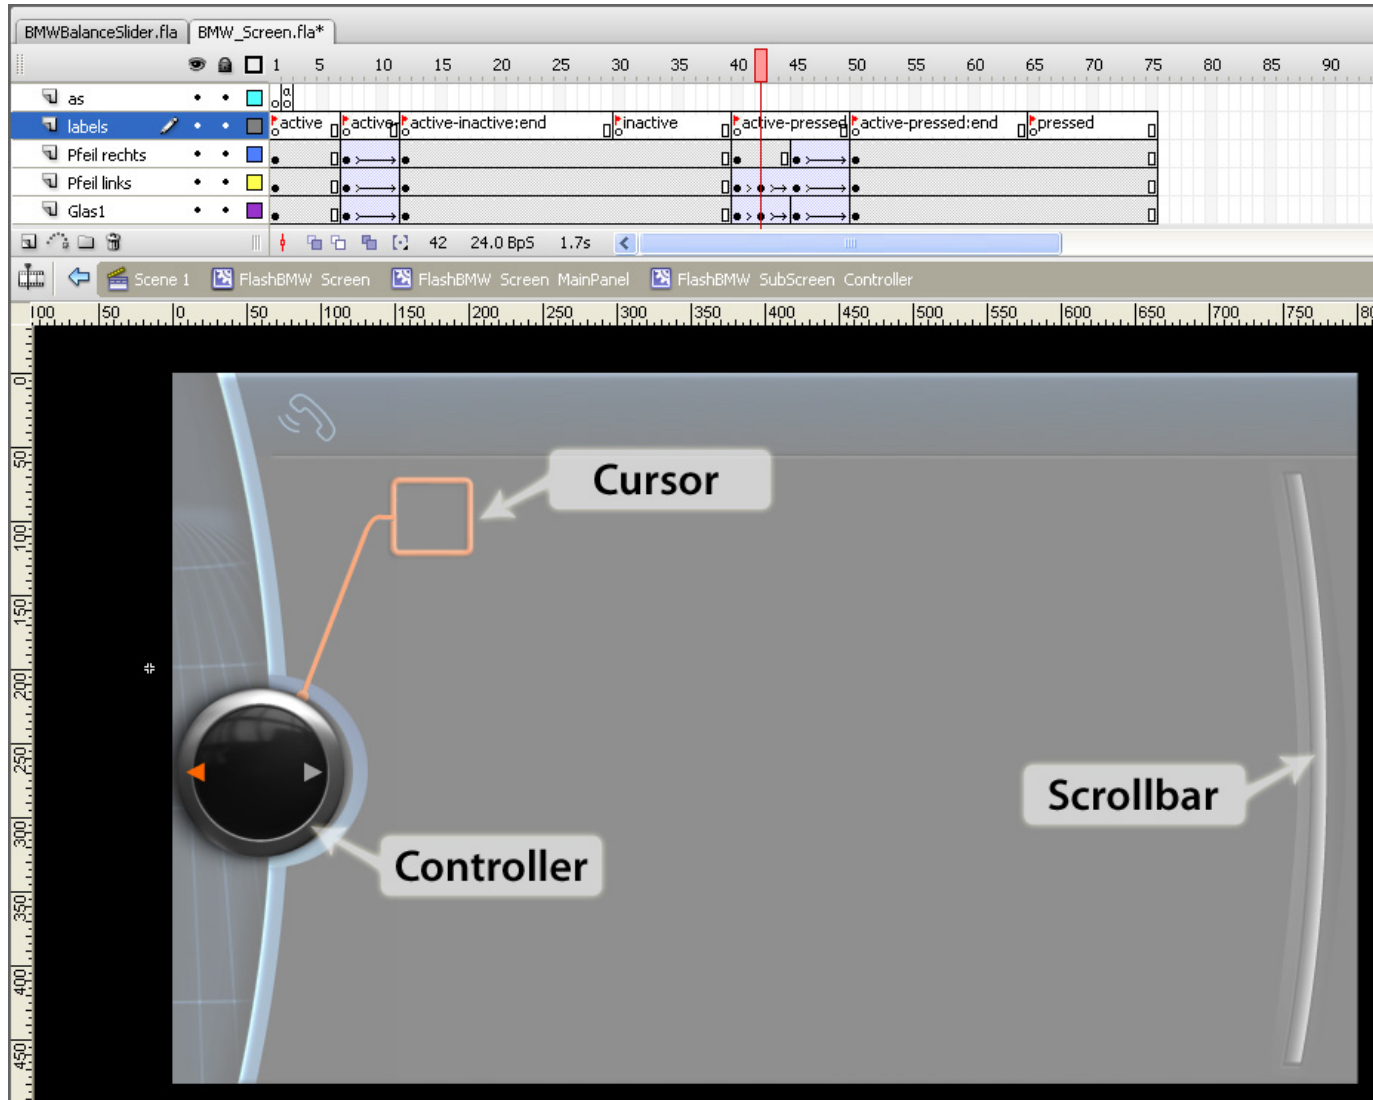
BMWBalanceSlider.fla | BMW_Screen.fla*

1 5 10 15 20 25 30 35 40 45 50 55 60 65 70 75 80 85 90

as
labels
Pfeil rechts
Pfeil links
Glas1

active | active | active-inactive:end | inactive | active-pressed | active-pressed:end | pressed

42 24.0 BpS 1.7s

Scene 1 | FlashBMW Screen | FlashBMW Screen MainPanel | FlashBMW SubScreen Controller

100 50 0 50 100 150 200 250 300 350 400 450 500 550 600 650 700 750 80

0 50 100 150 200 250 300 350 400 450

Cursor

Scrollbar

Controller